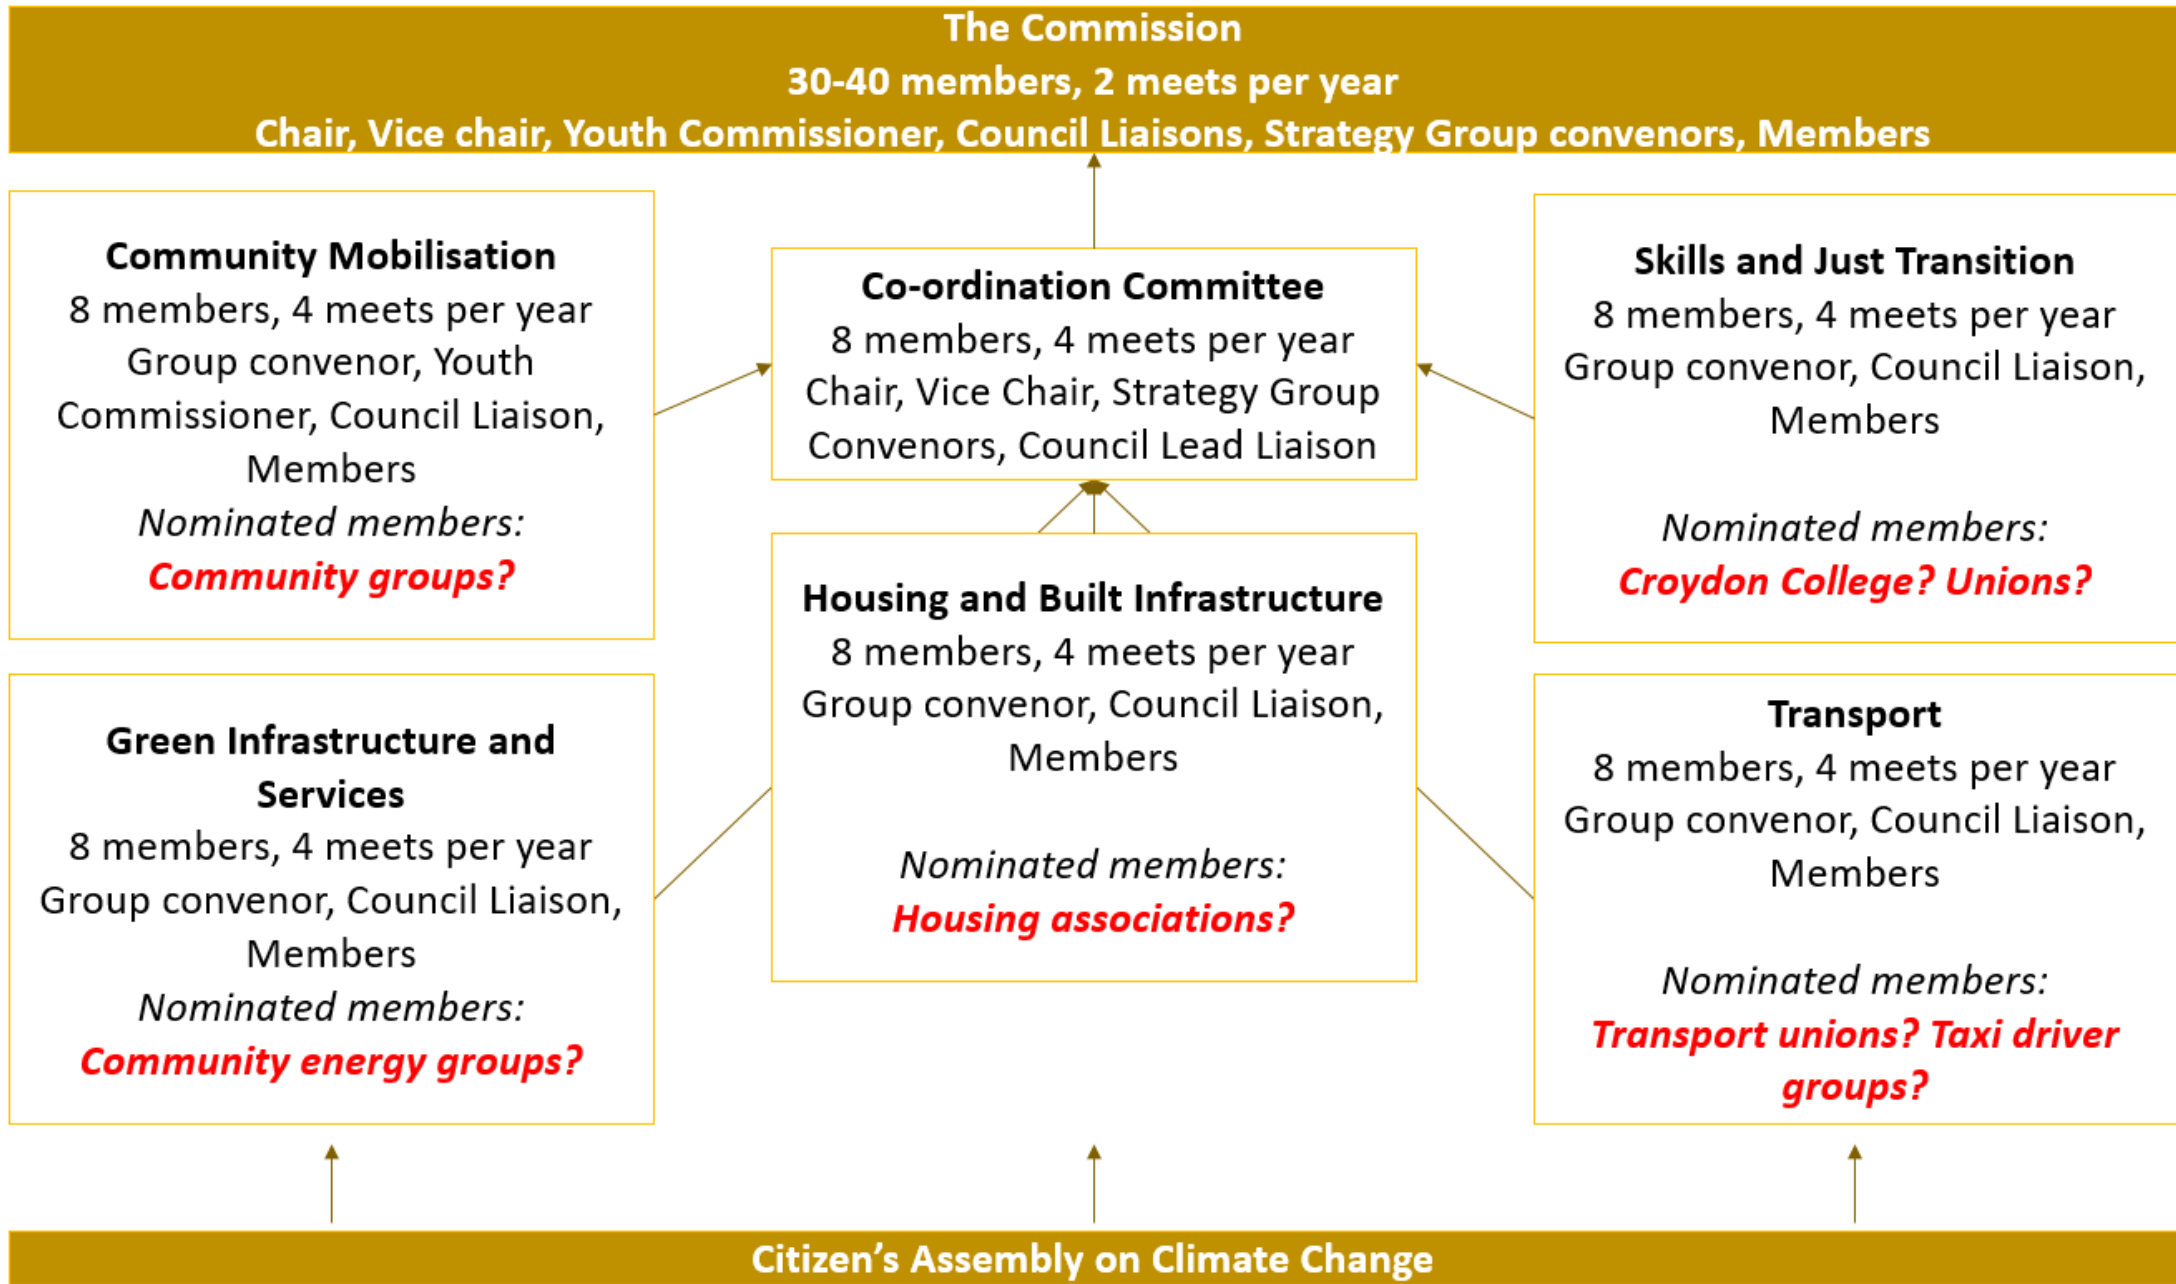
The Commission
30-40 members, 2 meets per year
Chair, Vice chair, Youth Commissioner, Council Liaisons, Strategy Group convenors, Members

Community Mobilisation
8 members, 4 meets per year
Group convenor, Youth Commissioner, Council Liaison, Members
Nominated members:
Community groups?

Co-ordination Committee
8 members, 4 meets per year
Chair, Vice Chair, Strategy Group Convenors, Council Lead Liaison

Skills and Just Transition
8 members, 4 meets per year
Group convenor, Council Liaison, Members

Nominated members:
Croydon College? Unions?

Housing and Built Infrastructure
8 members, 4 meets per year
Group convenor, Council Liaison, Members

Nominated members:
Housing associations?

Green Infrastructure and Services
8 members, 4 meets per year
Group convenor, Council Liaison, Members
Nominated members:
Community energy groups?

Transport
8 members, 4 meets per year
Group convenor, Council Liaison, Members

Nominated members:
Transport unions? Taxi driver groups?

Citizen's Assembly on Climate Change